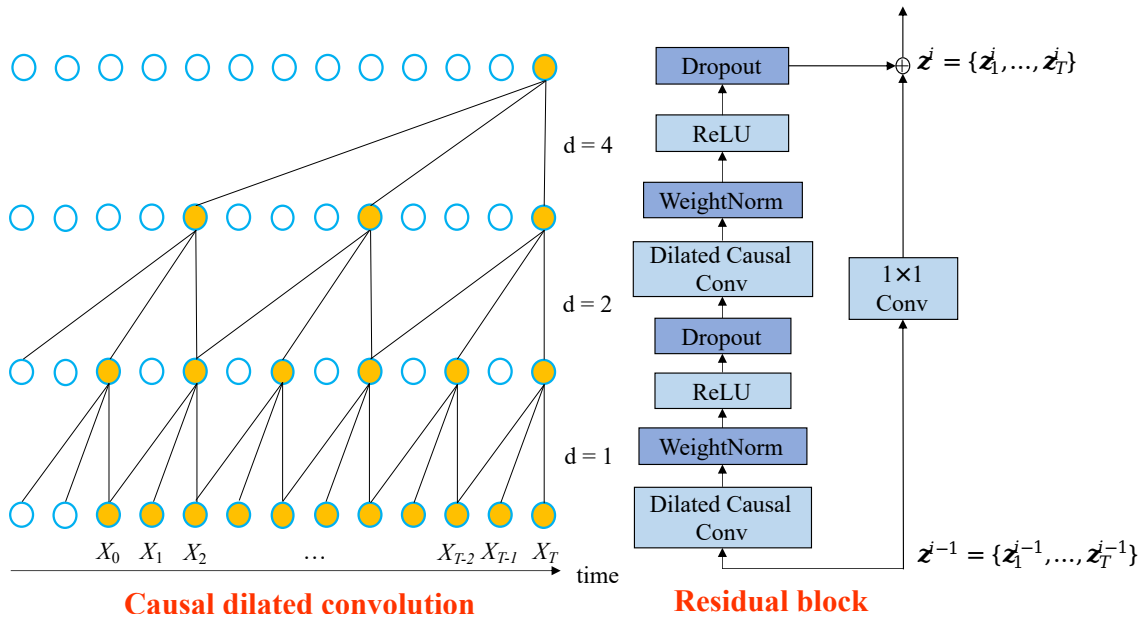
d = 4

d = 2

d = 1

$X_0$ $X_1$ $X_2$ … $X_{T-2}$ $X_{T-1}$ $X_T$

time

Causal dilated convolution

Dropout

ReLU

WeightNorm

Dilated Causal Conv

Dropout

ReLU

WeightNorm

Dilated Causal Conv

1×1 Conv

$\oplus$ $\boldsymbol{z}^{j} = \{\boldsymbol{z}_1^{j}, \ldots, \boldsymbol{z}_T^{j}\}$

$\boldsymbol{z}^{j-1} = \{\boldsymbol{z}_1^{j-1}, \ldots, \boldsymbol{z}_T^{j-1}\}$

Residual block